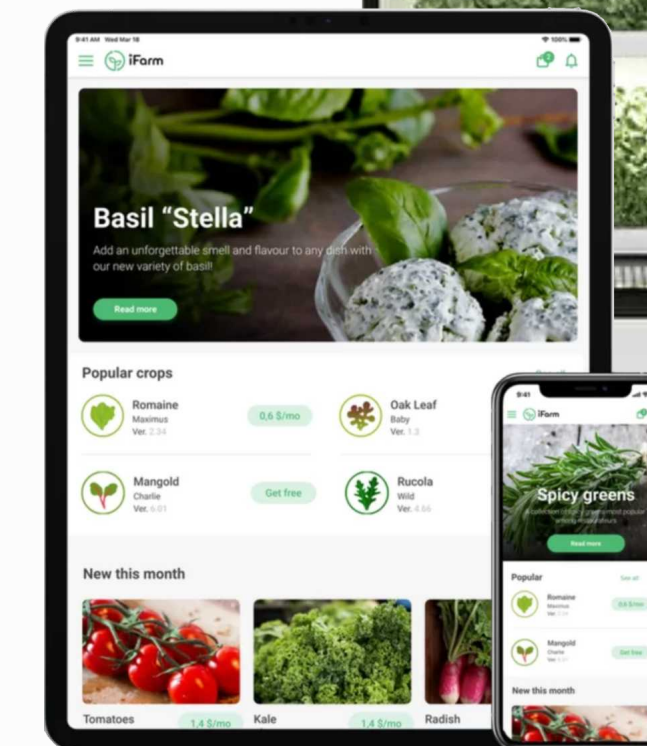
9:41 AM Wed Mar 18

100%

iFarm

Basil "Stella"

Add an unforgettable smell and flavour to any dish with our new variety of basil!

Read more

Popular crops

Romaine
Maximus
Ver. 2.34

0,6 $/mo

Oak Leaf
Baby
Ver. 1.3

Mangold
Charlie
Ver. 6.01

Get free

Rucola
Wild
Ver. 4.66

New this month

Tomatoes

1,4 $/mo

Kale

1,4 $/mo

Radish

9:41

iFarm

Spicy greens

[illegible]

Read more

Popular

See all

Romaine
Maximus
Ver. 2.34

0,6 $/mo

Mangold
Charlie
Ver. 6.01

Get free

New this month